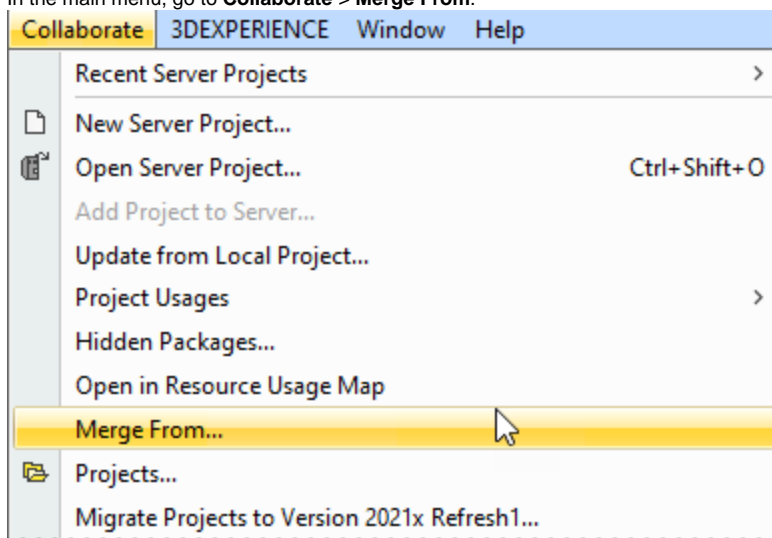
In the main menu, go to **Collaborate** > **Merge From**.

Collaborate 3DEXPERIENCE Window Help

Recent Server Projects >

New Server Project...

Open Server Project... Ctrl+Shift+O

Add Project to Server...

Update from Local Project...

Project Usages >

Hidden Packages...

Open in Resource Usage Map

Merge From...

Projects...

Migrate Projects to Version 2021x Refresh1...